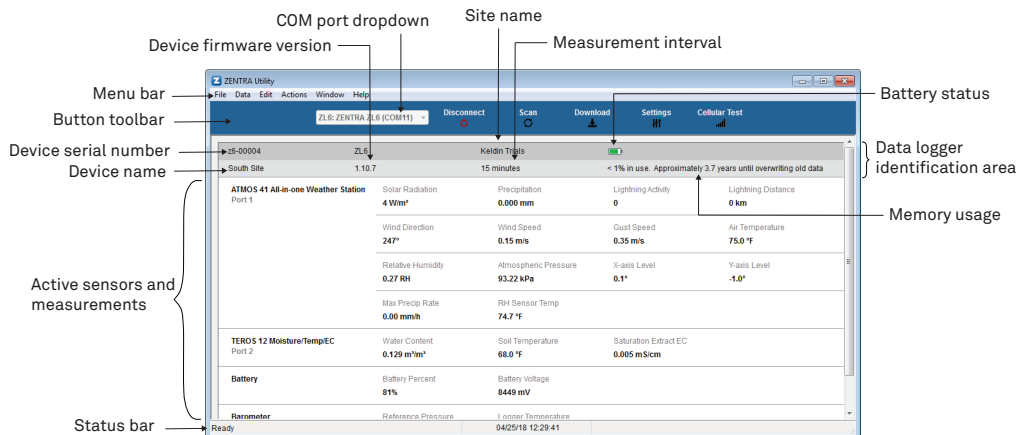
COM port dropdown

Site name

Device firmware version

Measurement interval

ZENTRA Utility

Menu bar

File Data Edit Actions Window Help

Battery status

Button toolbar

ZL6: ZENTRA ZL6 (COM11)

Disconnect

Scan

Download

Settings

Cellular Test

Device serial number

z6-00004

ZL6

Keldin Trials

Data logger identification area

Device name

South Site

1.10.7

15 minutes

< 1% in use. Approximately 3.7 years until overwriting old data

ATMOS 41 All-in-one Weather Station
Port 1

Solar Radiation
4 W/m²

Precipitation
0.000 mm

Lightning Activity
0

Lightning Distance
0 km

Memory usage

Wind Direction
247°

Wind Speed
0.15 m/s

Gust Speed
0.35 m/s

Air Temperature
75.0 °F

Active sensors and measurements

Relative Humidity
0.27 RH

Atmospheric Pressure
93.22 kPa

X-axis Level
0.1°

Y-axis Level
-1.0°

Max Precip Rate
0.00 mm/h

RH Sensor Temp
74.7 °F

TEROS 12 Moisture/Temp/EC
Port 2

Water Content
0.129 m³/m³

Soil Temperature
68.0 °F

Saturation Extract EC
0.005 mS/cm

Battery

Battery Percent
81%

Battery Voltage
8449 mV

Barometer

Reference Pressure

Logger Temperature

Status bar

Ready

04/25/18 12:29:41